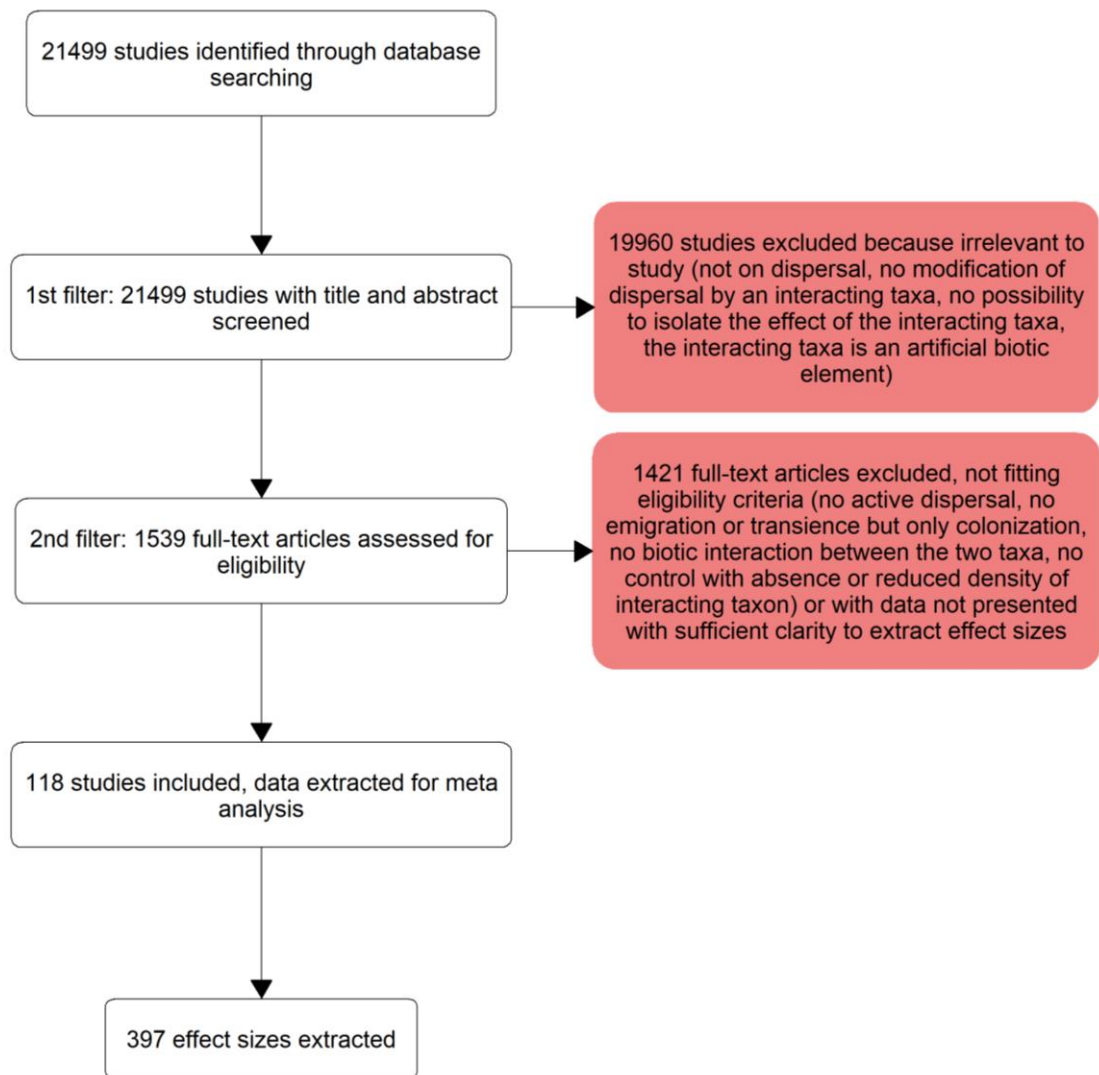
21499 studies identified through database searching

1st filter: 21499 studies with title and abstract screened

19960 studies excluded because irrelevant to study (not on dispersal, no modification of dispersal by an interacting taxa, no possibility to isolate the effect of the interacting taxa, the interacting taxa is an artificial biotic element)

2nd filter: 1539 full-text articles assessed for eligibility

1421 full-text articles excluded, not fitting eligibility criteria (no active dispersal, no emigration or transience but only colonization, no biotic interaction between the two taxa, no control with absence or reduced density of interacting taxon) or with data not presented with sufficient clarity to extract effect sizes

118 studies included, data extracted for meta analysis

397 effect sizes extracted